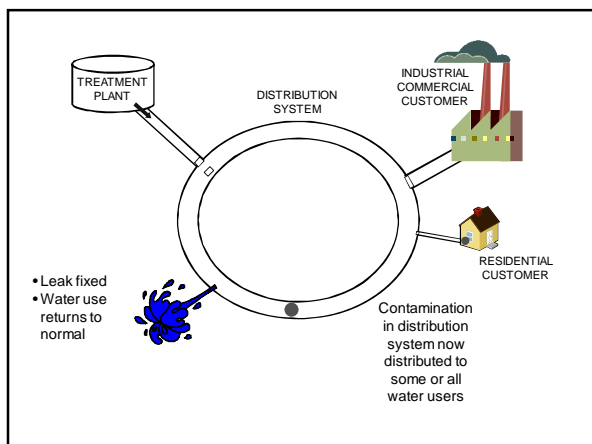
TREATMENT PLANT

DISTRIBUTION SYSTEM

INDUSTRIAL COMMERCIAL CUSTOMER

RESIDENTIAL CUSTOMER

• Leak fixed
• Water use returns to normal

Contamination in distribution system now distributed to some or all water users